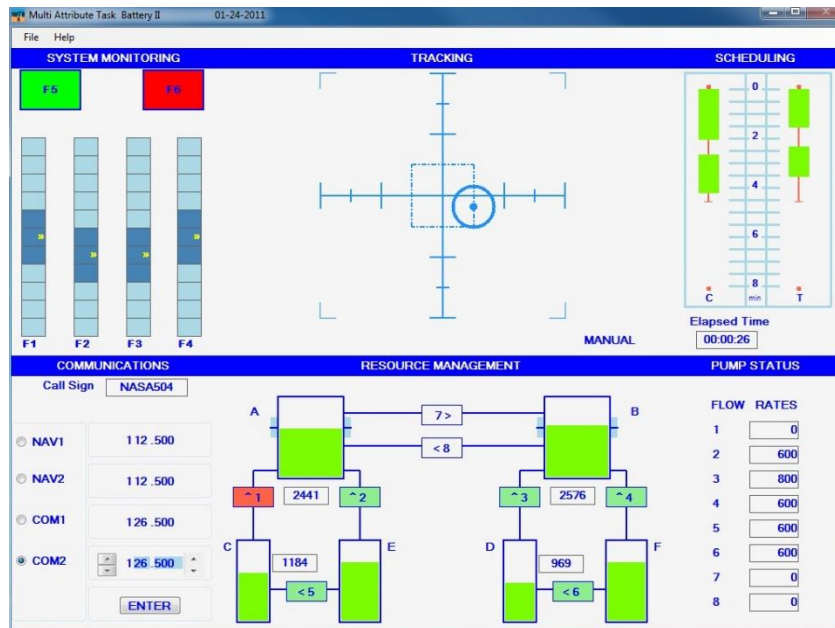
Multi Attribute Task Battery II 01-24-2011

File Help

SYSTEM MONITORING

F5

F6

F1 F2 F3 F4

TRACKING

MANUAL

SCHEDULING

0
2
4
6
8
C min T

Elapsed Time
00:00:26

COMMUNICATIONS

Call Sign NASA504

NAV1 112.500
NAV2 112.500
COM1 126.500
COM2 126.500

ENTER

RESOURCE MANAGEMENT

A
B
7 >
< 8
^1 2441 ^2
^3 2576 ^4
C 1184 E
D 969 F
< 5
< 6

PUMP STATUS

| FLOW | RATES |
|---|---|
| 1 | 0 |
| 2 | 600 |
| 3 | 800 |
| 4 | 600 |
| 5 | 600 |
| 6 | 600 |
| 7 | 0 |
| 8 | 0 |